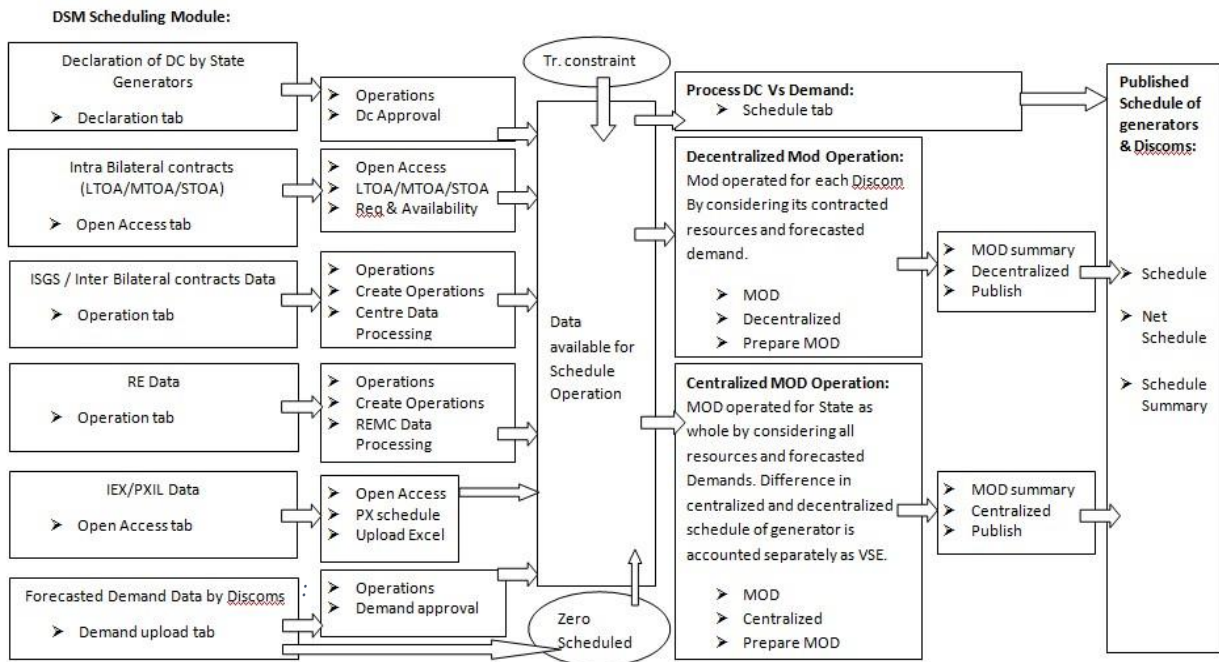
DSM Scheduling Module:

Declaration of DC by State Generators
➤ Declaration tab

➤ Operations
➤ Dc Approval

Intra Bilateral contracts (LTOA/MTOA/STOA)
➤ Open Access tab

➤ Open Access
➤ LTOA/MTOA/STOA
➤ Req & Availability

ISGS / Inter Bilateral contracts Data
➤ Operation tab

➤ Operations
➤ Create Operations
➤ Centre Data Processing

RE Data
➤ Operation tab

➤ Operations
➤ Create Operations
➤ REMC Data Processing

IEX/PXIL Data
➤ Open Access tab

➤ Open Access
➤ PX schedule
➤ Upload Excel

Forecasted Demand Data by Discoms :
➤ Demand upload tab

➤ Operations
➤ Demand approval

Tr. constraint

Data available for Schedule Operation

Zero Scheduled

Process DC Vs Demand:
➤ Schedule tab

Decentralized Mod Operation:
Mod operated for each Discom By considering its contracted resources and forecasted demand.
➤ MOD
➤ Decentralized
➤ Prepare MOD

➤ MOD summary
➤ Decentralized
➤ Publish

Centralized MOD Operation:
MOD operated for State as whole by considering all resources and forecasted Demands. Difference in centralized and decentralized schedule of generator is accounted separately as VSE.
➤ MOD
➤ Centralized
➤ Prepare MOD

➤ MOD summary
➤ Centralized
➤ Publish

Published Schedule of generators & Discoms:
➤ Schedule
➤ Net Schedule
➤ Schedule Summary